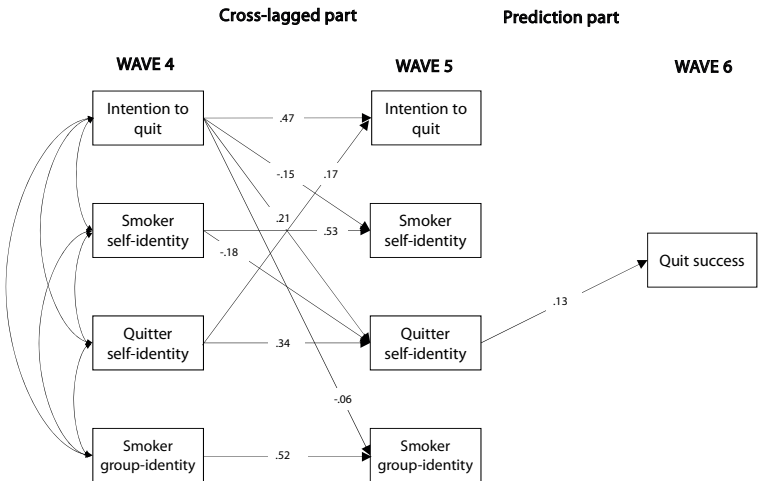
Cross-lagged part

Prediction part

WAVE 4

WAVE 5

WAVE 6

Intention to quit

.47

Intention to quit

-.15

.17

.21

Smoker self-identity

.53

Smoker self-identity

-.18

Quit success

.13

Quitter self-identity

.34

Quitter self-identity

-.06

Smoker group-identity

.52

Smoker group-identity